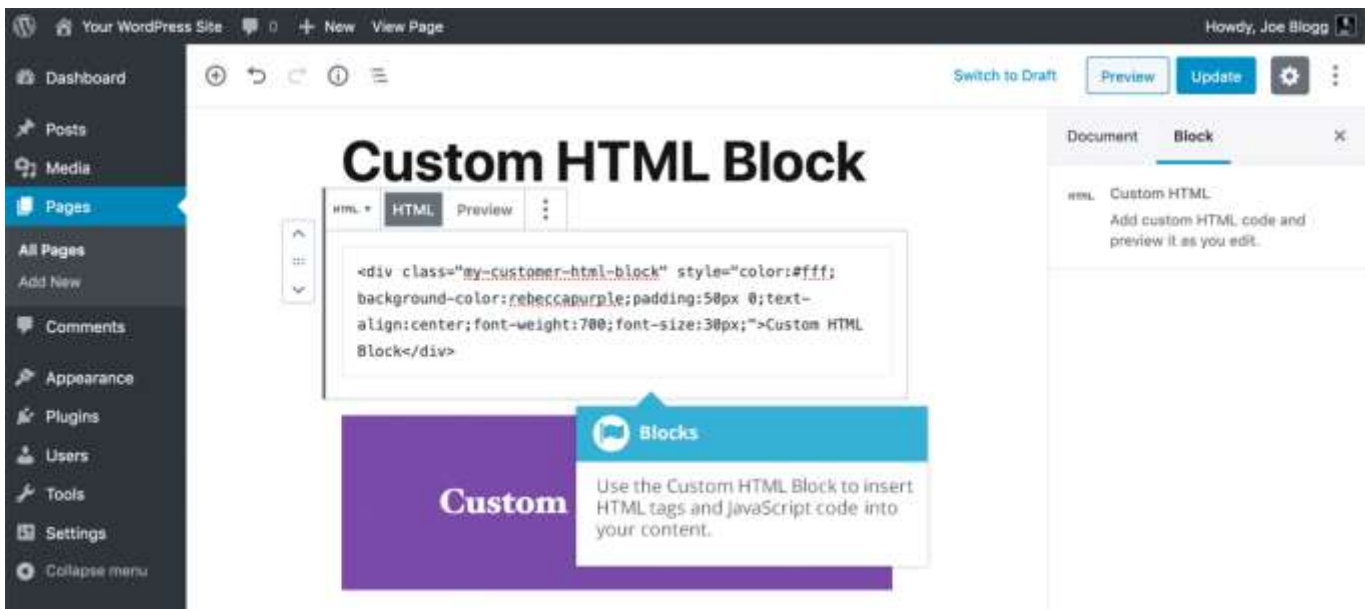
Your WordPress Site 0 New View Page

Howdy, Joe Blogg

Dashboard

Posts

Media

Pages

All Pages

Add New

Comments

Appearance

Plugins

Users

Tools

Settings

Collapse menu

Switch to Draft

Preview

Update

Document

Block

Custom HTML Block

HTML

HTML

Preview

<div class="my-customer-html-block" style="color:#fff; background-color:rebeccapurple;padding:50px 0;text-align:center;font-weight:700;font-size:30px;">Custom HTML Block</div>

HTML

Custom HTML

Add custom HTML code and preview it as you edit.

Blocks

Use the Custom HTML Block to insert HTML tags and JavaScript code into your content.

Custom